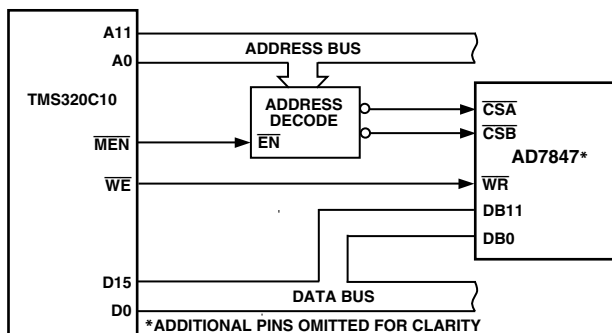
A11
ADDRESS BUS
A0
TMS320C10
ADDRESS DECODE
$\overline{CSA}$
$\overline{CSB}$
AD7847*
$\overline{MEN}$
$\overline{EN}$
$\overline{WE}$
$\overline{WR}$
DB11
DB0
D15
DATA BUS
D0
*ADDITIONAL PINS OMITTED FOR CLARITY